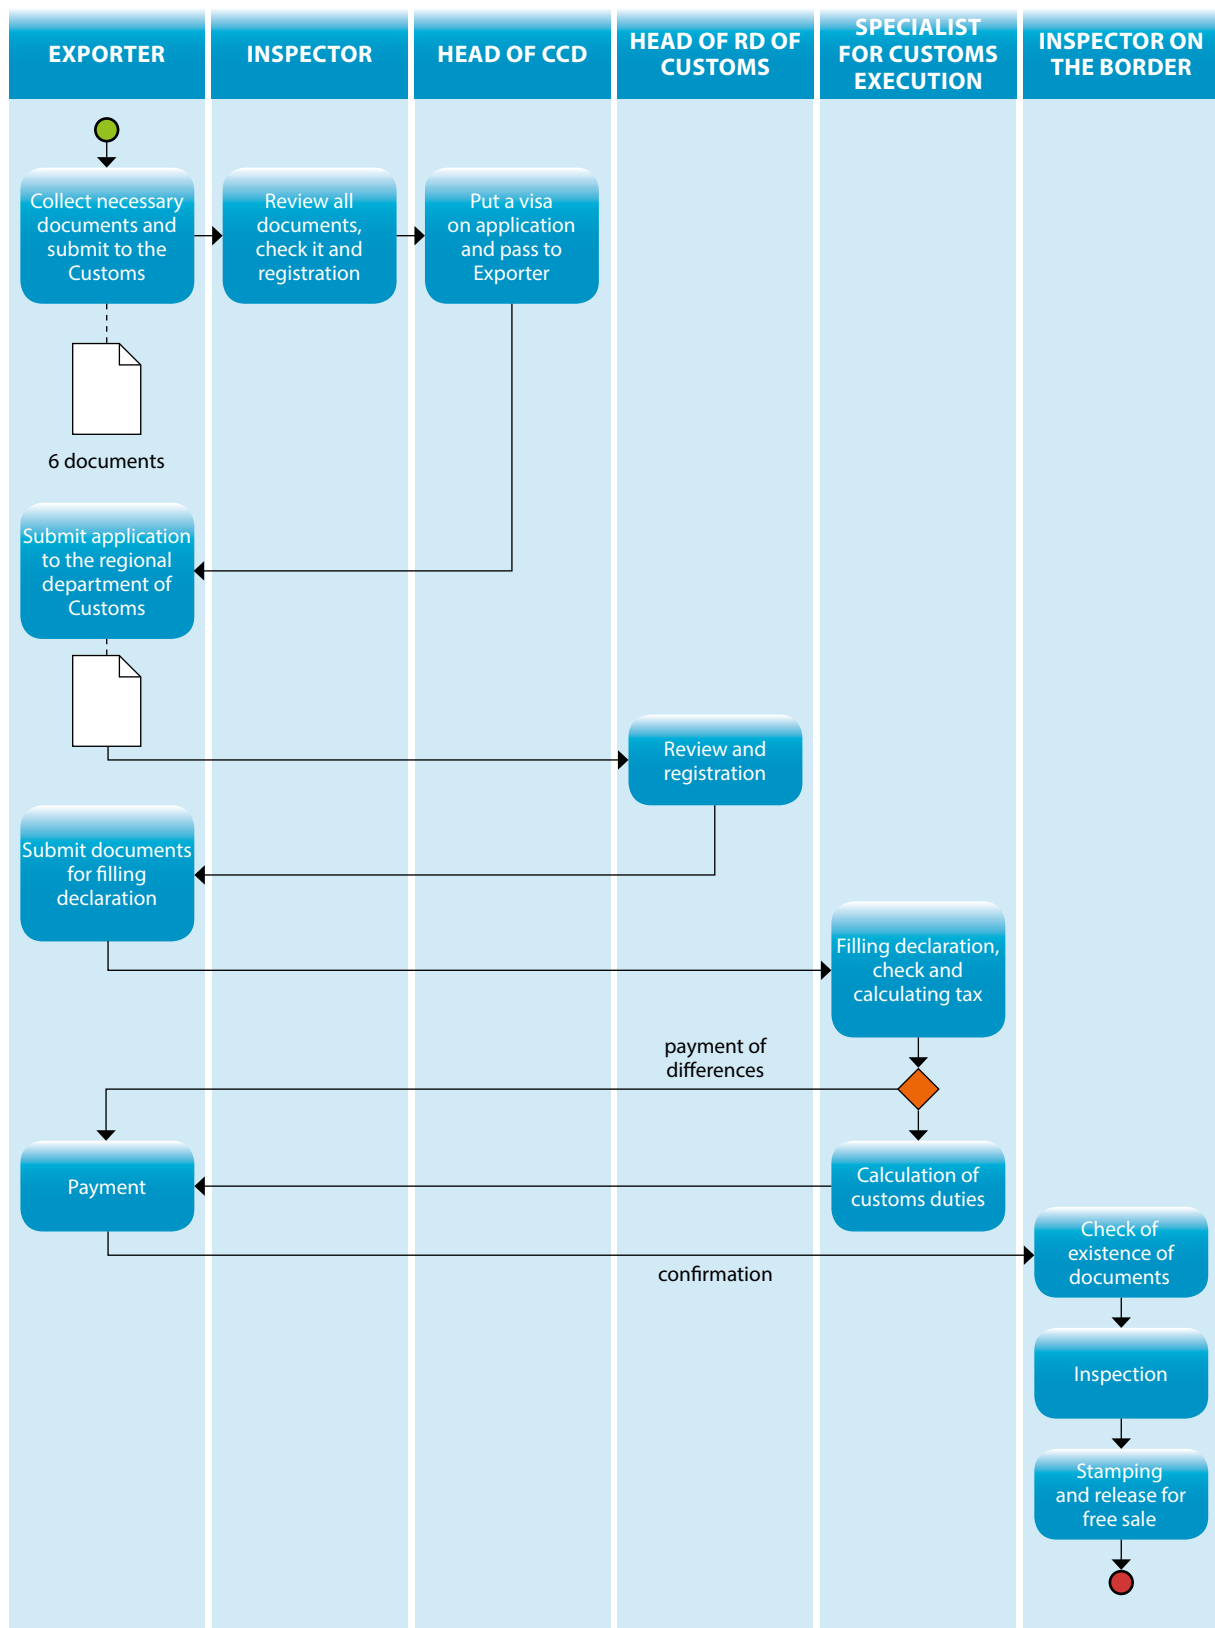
EXPORTER

INSPECTOR

HEAD OF CCD

HEAD OF RD OF CUSTOMS

SPECIALIST FOR CUSTOMS EXECUTION

INSPECTOR ON THE BORDER

Collect necessary documents and submit to the Customs

Review all documents, check it and registration

Put a visa on application and pass to Exporter

6 documents

Submit application to the regional department of Customs

Review and registration

Submit documents for filling declaration

Filling declaration, check and calculating tax

payment of differences

Payment

Calculation of customs duties

Check of existence of documents

confirmation

Inspection

Stamping and release for free sale